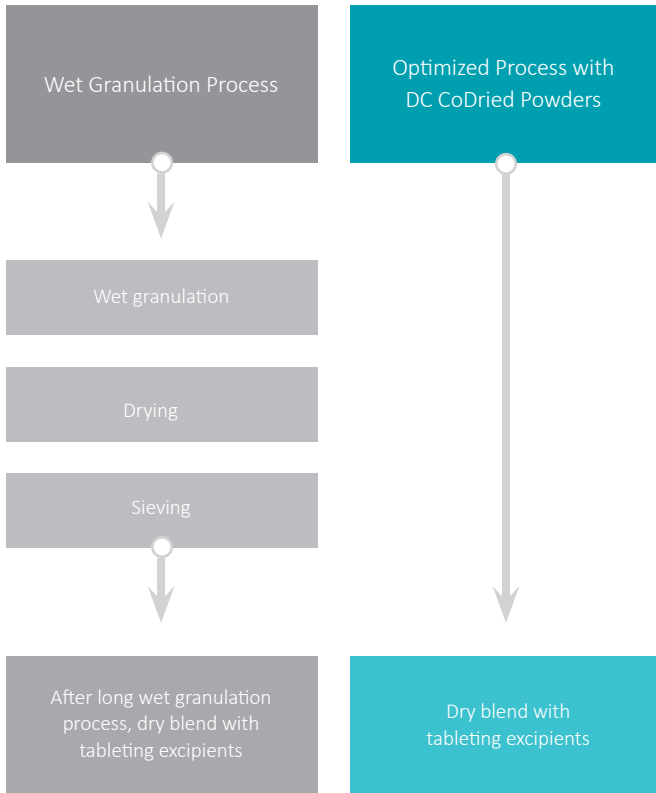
Wet Granulation Process

Optimized Process with DC CoDried Powders

Wet granulation

Drying

Sieving

After long wet granulation process, dry blend with tableting excipients

Dry blend with tableting excipients